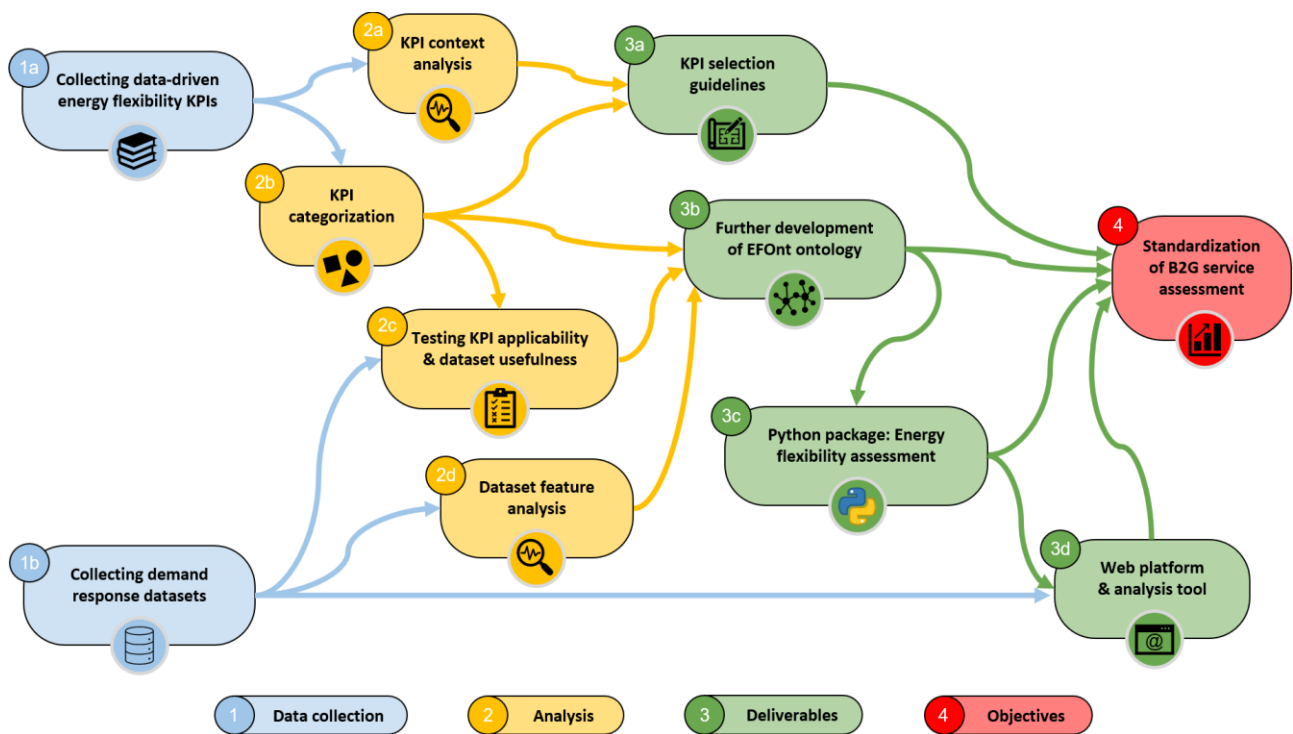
1a Collecting data-driven energy flexibility KPIs

2a KPI context analysis

3a KPI selection guidelines

2b KPI categorization

3b Further development of EFOnt ontology

4 Standardization of B2G service assessment

2c Testing KPI applicability & dataset usefulness

3c Python package: Energy flexibility assessment

2d Dataset feature analysis

1b Collecting demand response datasets

3d Web platform & analysis tool

1 Data collection

2 Analysis

3 Deliverables

4 Objectives